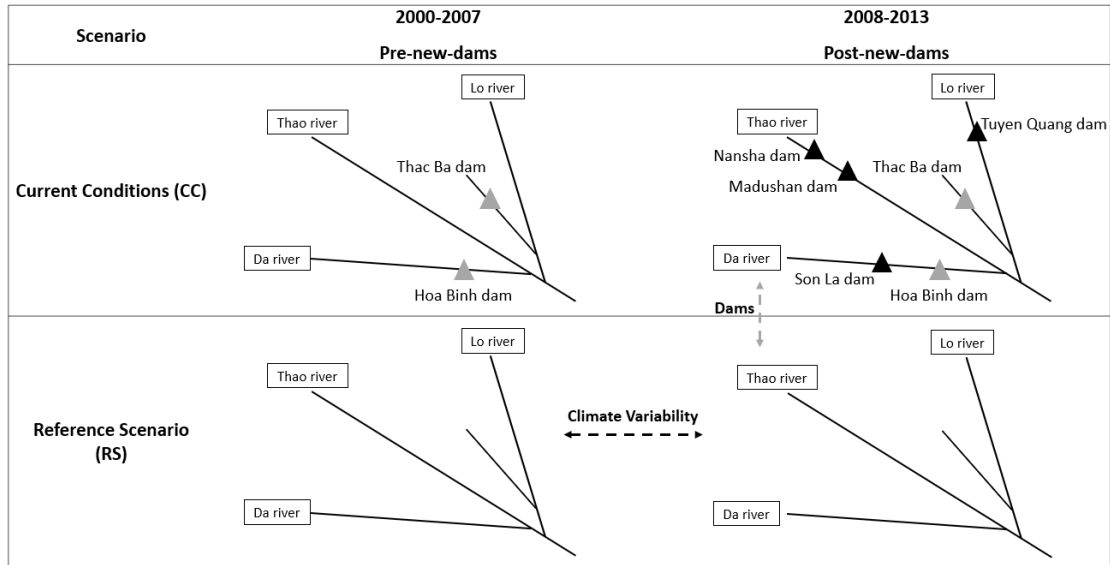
| Scenario | 2000-2007<br>Pre-new-dams | 2008-2013<br>Post-new-dams |
|---|---|---|
| Current Conditions (CC) | Lo river<br>Thao river<br>Thac Ba dam<br>Da river<br>Hoa Binh dam | Lo river<br>Thao river<br>Tuyen Quang dam<br>Nansha dam<br>Madushan dam<br>Thac Ba dam<br>Da river<br>Son La dam<br>Hoa Binh dam |
| Reference Scenario (RS) | Lo river<br>Thao river<br>Da river | Lo river<br>Thao river<br>Da river |

Dams

Climate Variability